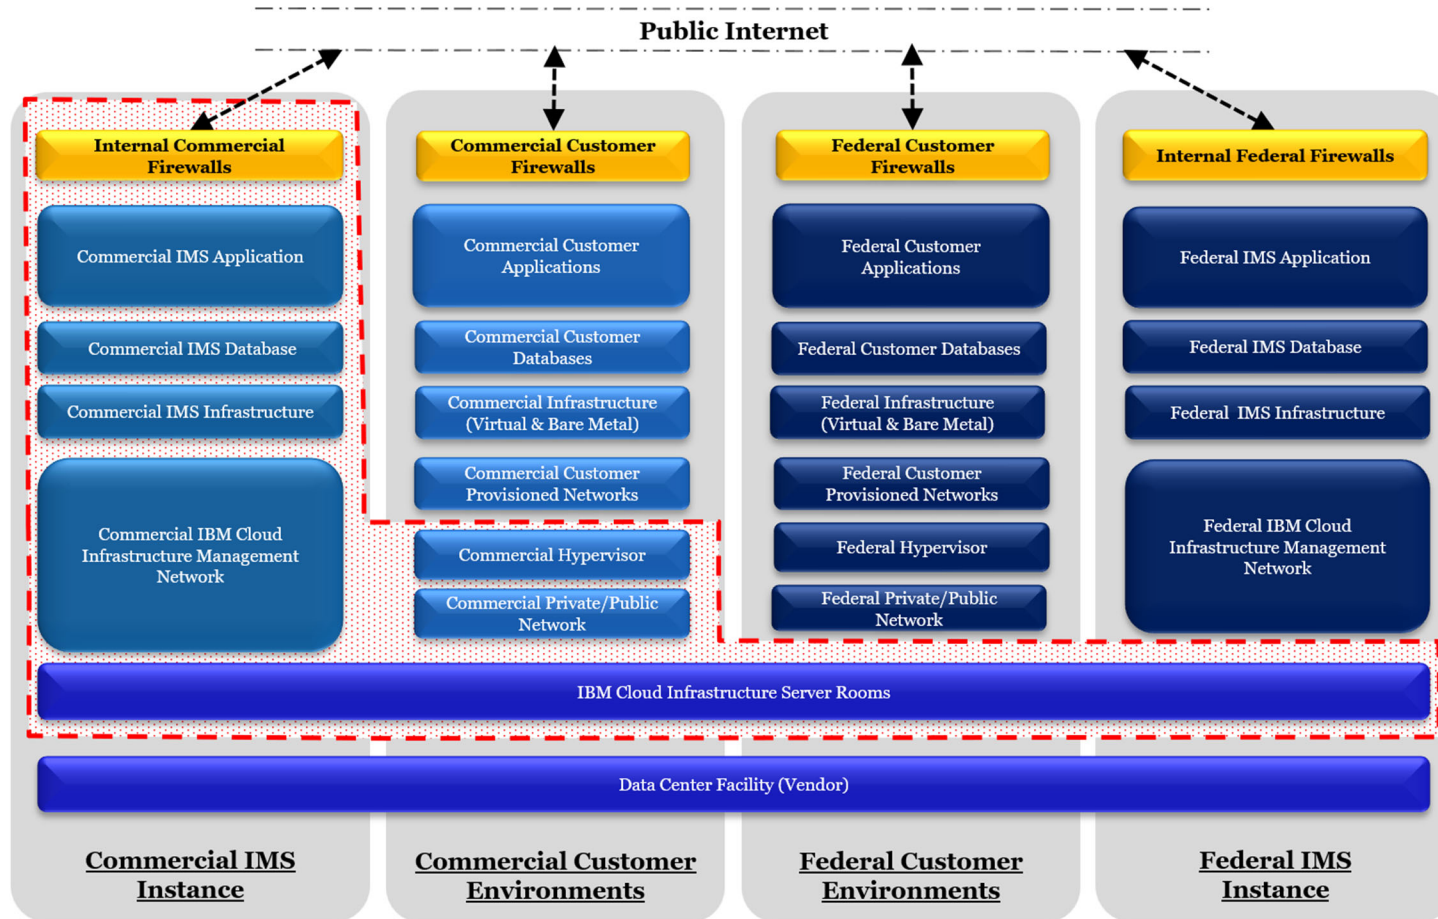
Public Internet

Internal Commercial Firewalls

Commercial IMS Application

Commercial IMS Database

Commercial IMS Infrastructure

Commercial IBM Cloud Infrastructure Management Network

Commercial Customer Firewalls

Commercial Customer Applications

Commercial Customer Databases

Commercial Infrastructure (Virtual & Bare Metal)

Commercial Customer Provisioned Networks

Commercial Hypervisor

Commercial Private/Public Network

Federal Customer Firewalls

Federal Customer Applications

Federal Customer Databases

Federal Infrastructure (Virtual & Bare Metal)

Federal Customer Provisioned Networks

Federal Hypervisor

Federal Private/Public Network

Internal Federal Firewalls

Federal IMS Application

Federal IMS Database

Federal IMS Infrastructure

Federal IBM Cloud Infrastructure Management Network

IBM Cloud Infrastructure Server Rooms

Data Center Facility (Vendor)

Commercial IMS Instance

Commercial Customer Environments

Federal Customer Environments

Federal IMS Instance